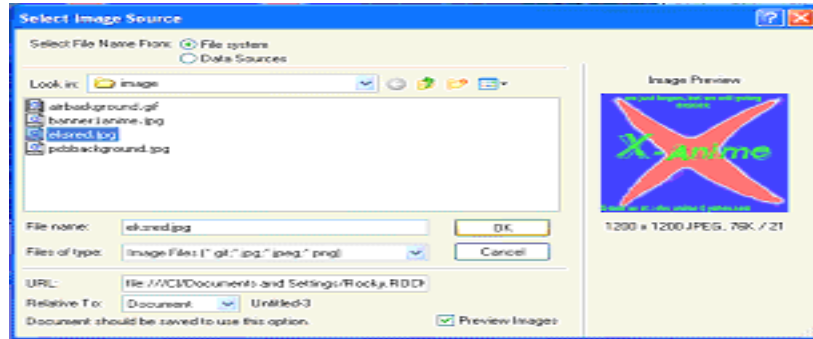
Select Image Source

Select File Name From: File system
Data Sources

Look in: image

airbackground.gif
banner1anime.jpg
eksred.jpg
pcbbackground.jpg

File name: eksred.jpg
OK

Files of type: Image Files (*.gif;*.jpg;*.jpeg;*.png)
Cancel

URL: file:///C|/Documents and Settings/Rocky.RDDK
Relative To: Document Untitled-3
Document should be saved to use this option.
Preview Images

Image Preview

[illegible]

X-anime

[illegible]

1200 x 1200 JPEG, 76K / 21